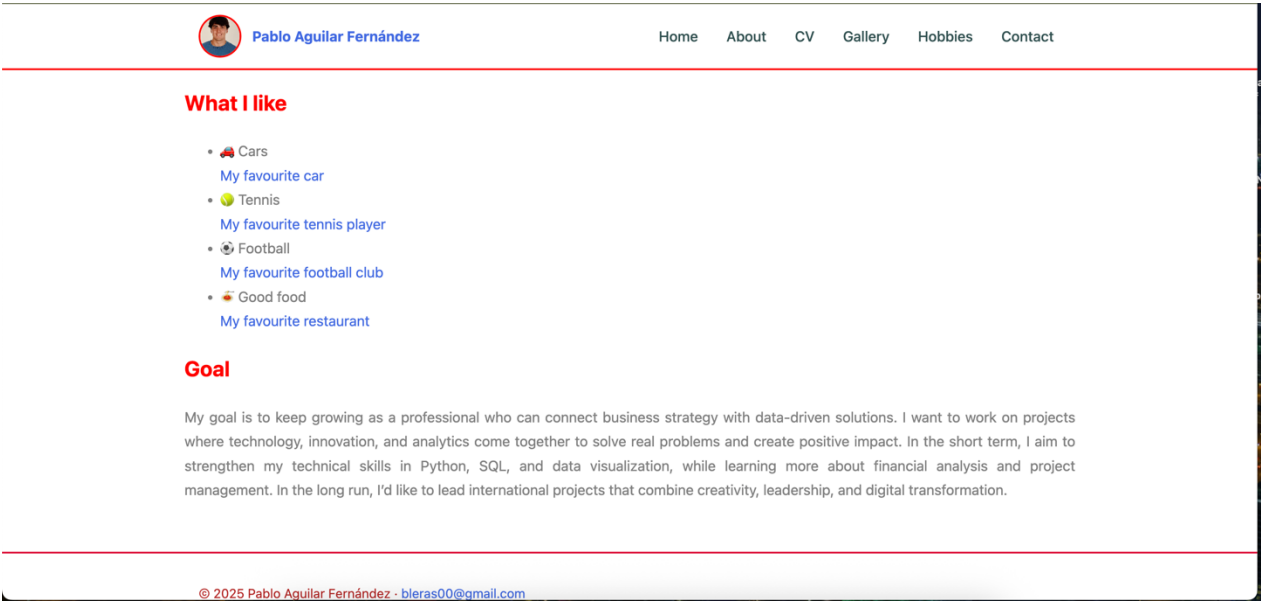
Pablo Aguilar Fernández

Home About CV Gallery Hobbies Contact

What I like

- 🚗 Cars
My favourite car
- 🎾 Tennis
My favourite tennis player
- ⚽ Football
My favourite football club
- 🍝 Good food
My favourite restaurant

Goal

My goal is to keep growing as a professional who can connect business strategy with data-driven solutions. I want to work on projects where technology, innovation, and analytics come together to solve real problems and create positive impact. In the short term, I aim to strengthen my technical skills in Python, SQL, and data visualization, while learning more about financial analysis and project management. In the long run, I'd like to lead international projects that combine creativity, leadership, and digital transformation.

© 2025 Pablo Aguilar Fernández · bleras00@gmail.com